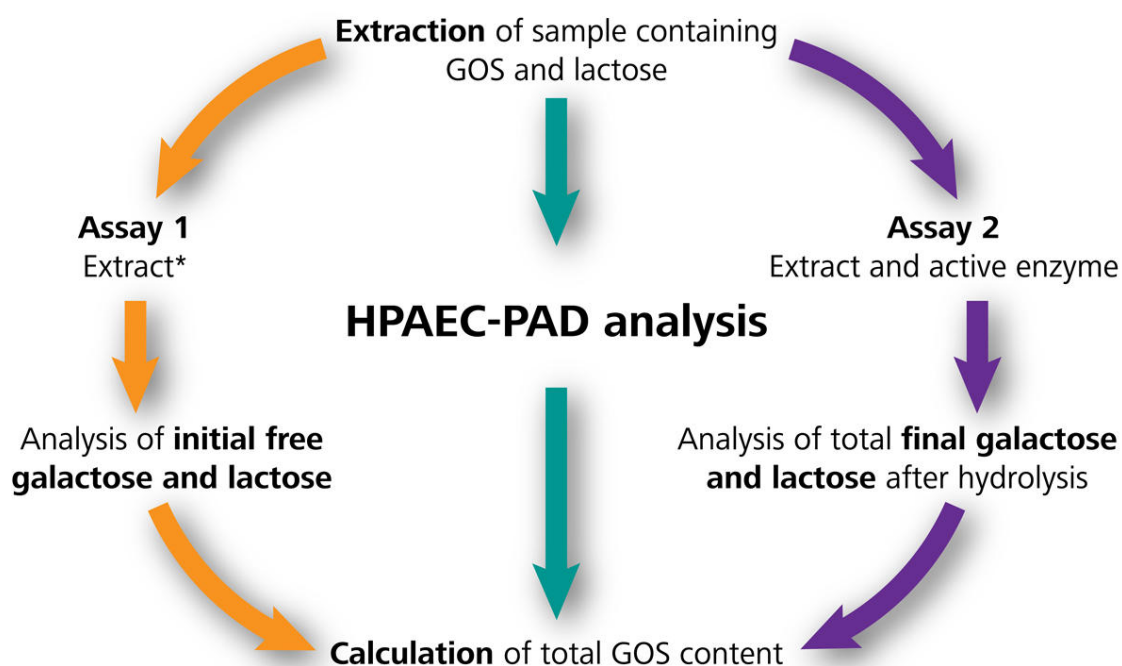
**Extraction** of sample containing GOS and lactose

**Assay 1**
Extract*

**HPAEC-PAD analysis**

**Assay 2**
Extract and active enzyme

Analysis of **initial free galactose and lactose**

Analysis of total **final galactose and lactose** after hydrolysis

**Calculation** of total GOS content